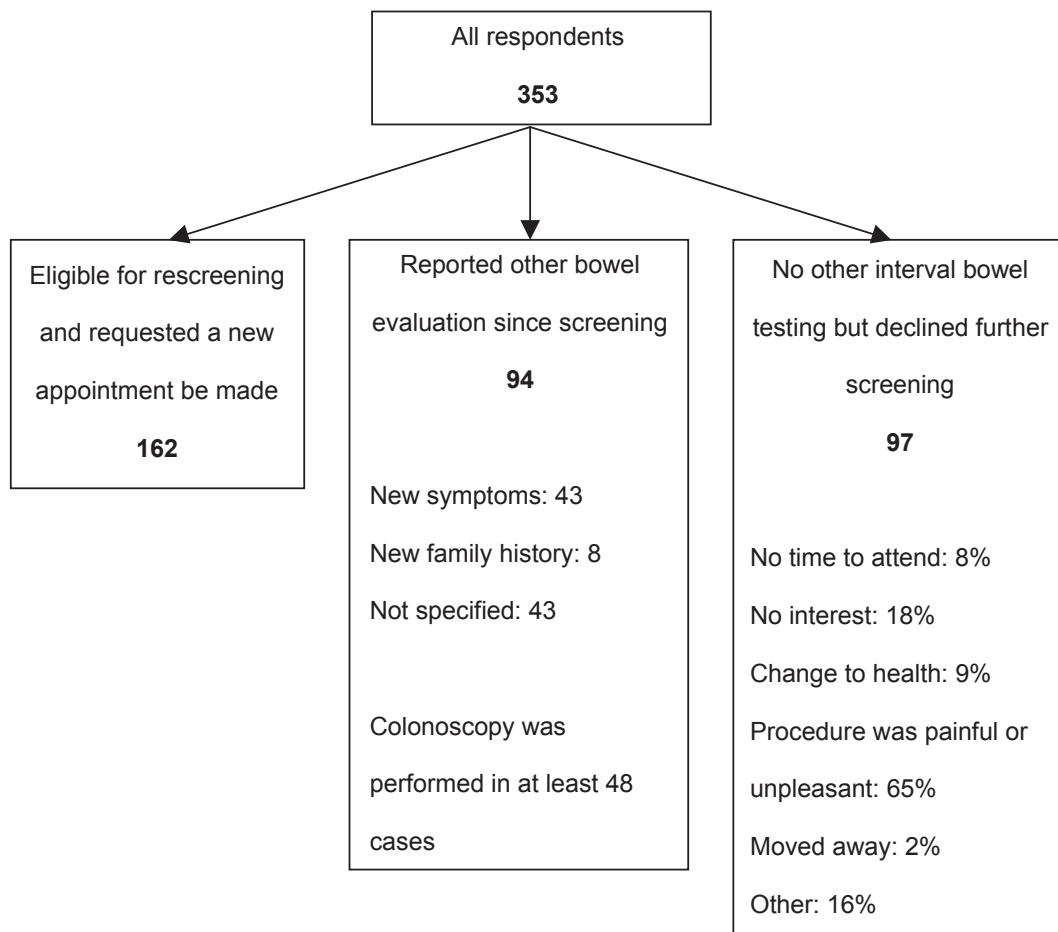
All respondents

353

Eligible for rescreening and requested a new appointment be made

162

Reported other bowel evaluation since screening

94

New symptoms: 43

New family history: 8

Not specified: 43

Colonoscopy was performed in at least 48 cases

No other interval bowel testing but declined further screening

97

No time to attend: 8%

No interest: 18%

Change to health: 9%

Procedure was painful or unpleasant: 65%

Moved away: 2%

Other: 16%